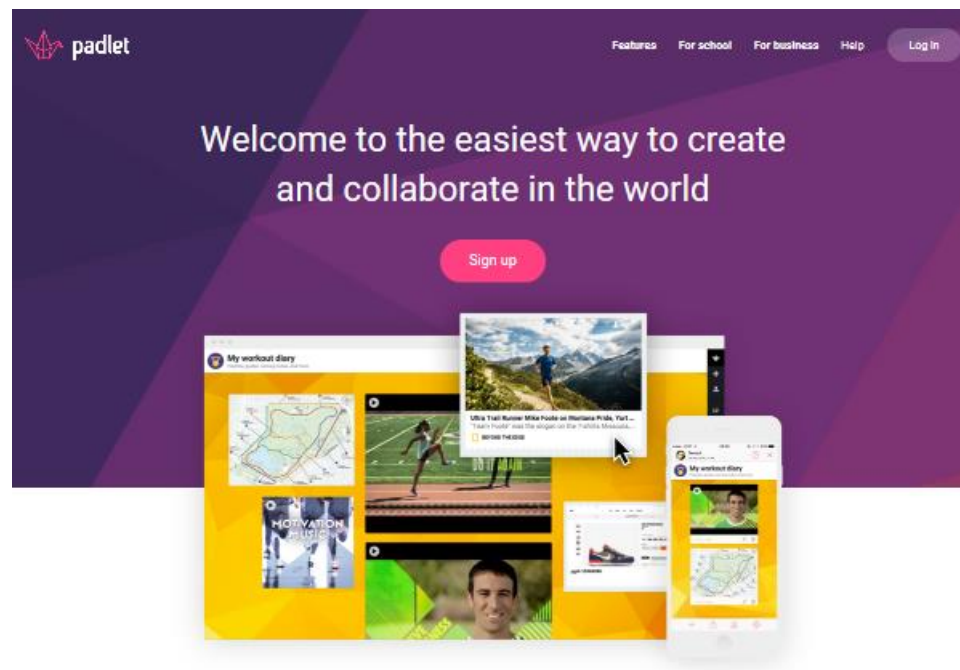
padlet

Features For school For business Help Log in

Welcome to the easiest way to create and collaborate in the world

Sign up

My workout diary

Ultra Trail Runner Mike Foote on Montana Pride, Yurt ...
"Team Foote" was the slogan on the T-shirts Missoula...
BEYOND THE EDGE

MOTIVATION MUSIC

My workout diary